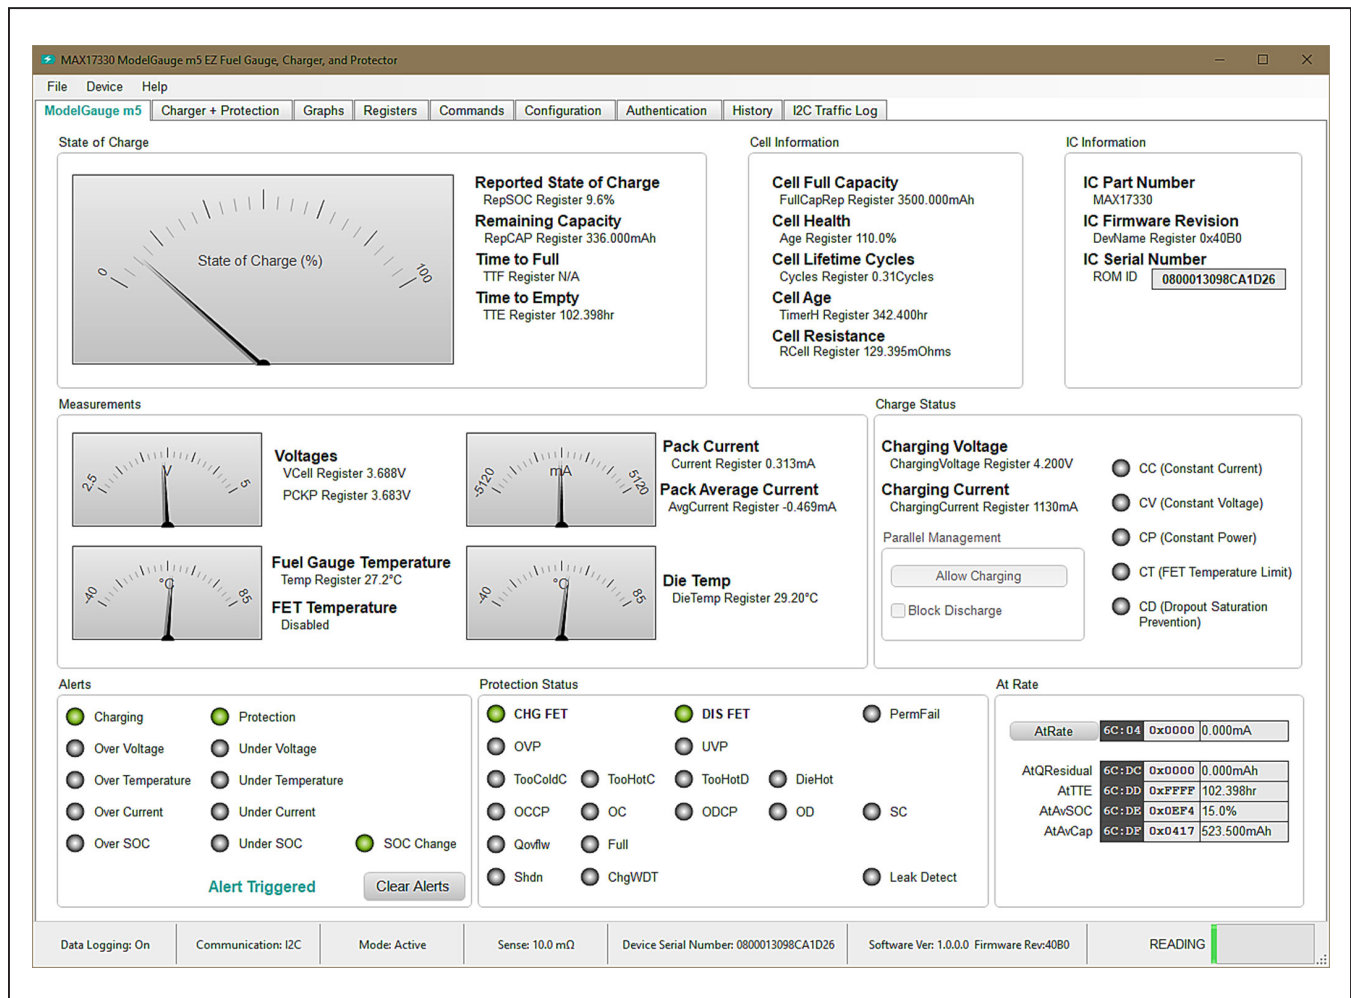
MAX17330 ModelGauge m5 EZ Fuel Gauge, Charger, and Protector

File Device Help

ModelGauge m5 | Charger + Protection | Graphs | Registers | Commands | Configuration | Authentication | History | I2C Traffic Log

State of Charge

State of Charge (%)

0

100

Reported State of Charge
RepSOC Register 9.6%

Remaining Capacity
RepCAP Register 336.000mAh

Time to Full
TTF Register N/A

Time to Empty
TTE Register 102.398hr

Cell Information

Cell Full Capacity
FullCapRep Register 3500.000mAh

Cell Health
Age Register 110.0%

Cell Lifetime Cycles
Cycles Register 0.31Cycles

Cell Age
TimerH Register 342.400hr

Cell Resistance
RCell Register 129.395mOhms

IC Information

IC Part Number
MAX17330

IC Firmware Revision
DevName Register 0x40B0

IC Serial Number
ROM ID 0800013098CA1D26

Measurements

2.5 V 5

Voltages
VCell Register 3.688V
PCKP Register 3.683V

-5120 mA 5120

Pack Current
Current Register 0.313mA

Pack Average Current
AvgCurrent Register -0.469mA

-40 °C 85

Fuel Gauge Temperature
Temp Register 27.2°C

FET Temperature
Disabled

-40 °C 85

Die Temp
DieTemp Register 29.20°C

Charge Status

Charging Voltage
ChargingVoltage Register 4.200V

Charging Current
ChargingCurrent Register 1130mA

Parallel Management

Allow Charging

Block Discharge

CC (Constant Current)

CV (Constant Voltage)

CP (Constant Power)

CT (FET Temperature Limit)

CD (Dropout Saturation Prevention)

Alerts

Charging

Protection

Over Voltage

Under Voltage

Over Temperature

Under Temperature

Over Current

Under Current

Over SOC

Under SOC

SOC Change

Alert Triggered

Clear Alerts

Protection Status

CHG FET

DIS FET

PermFail

OVP

UVP

TooColdC

TooHotC

TooHotD

DieHot

OCCP

OC

ODCP

OD

SC

Qovflw

Full

Shdn

ChgWDT

Leak Detect

At Rate

| AtRate | 6C:04 | 0x0000 | 0.000mA |
|---|---|---|---|
| AtQResidual | 6C:DC | 0x0000 | 0.000mAh |
| AtTTE | 6C:DD | 0xFFFF | 102.398hr |
| AtAvSOC | 6C:DE | 0x0EF4 | 15.0% |
| AtAvCap | 6C:DF | 0x0417 | 523.500mAh |

Data Logging: On | Communication: I2C | Mode: Active | Sense: 10.0 mΩ | Device Serial Number: 0800013098CA1D26 | Software Ver: 1.0.0.0 Firmware Rev:40B0 | READING